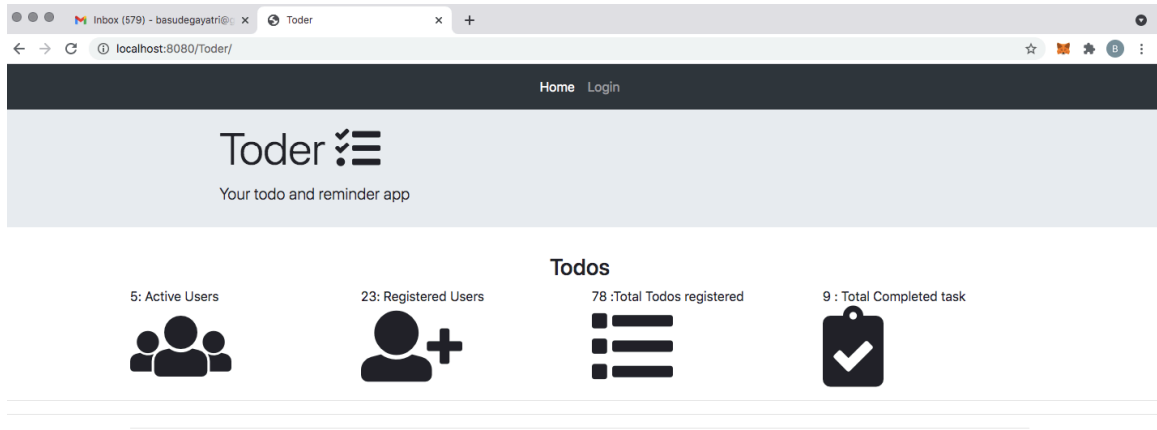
Inbox (579) - basudegayatri@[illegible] ×
Toder ×
+

localhost:8080/Toder/

B

Home Login

Toder

Your todo and reminder app

Todos

5: Active Users

23: Registered Users

78 :Total Todos registered

9 : Total Completed task